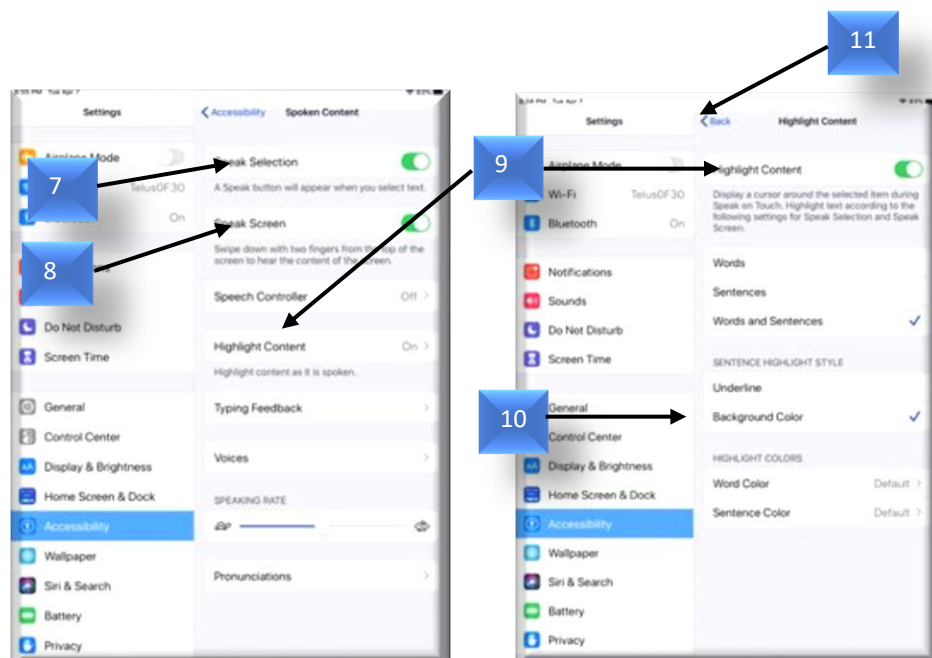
11

8:55 PM Tue Apr 7

Settings

Accessibility Spoken Content

Airplane Mode

7

Speak Selection

A Speak button will appear when you select text.

TelusOF30

On

Speak Screen

8

Swipe down with two fingers from the top of the screen to hear the content of the screen.

Speech Controller Off

Do Not Disturb

Screen Time

Highlight Content On

Highlight content as it is spoken.

General

Typing Feedback

Control Center

Display & Brightness

Voices

Home Screen & Dock

SPEAKING RATE

Accessibility

Wallpaper

Pronunciations

Siri & Search

Battery

Privacy

8:56 PM Tue Apr 7

Settings

Back Highlight Content

Airplane Mode

9

Highlight Content

Wi-Fi TelusOF30

Display a cursor around the selected item during Speak on Touch. Highlight text according to the following settings for Speak Selection and Speak Screen.

Bluetooth On

Notifications

Words

Sounds

Sentences

Do Not Disturb

Words and Sentences

Screen Time

SENTENCE HIGHLIGHT STYLE

Underline

10

General

Background Color

Control Center

Display & Brightness

HIGHLIGHT COLORS

Home Screen & Dock

Word Color Default

Accessibility

Sentence Color Default

Wallpaper

Siri & Search

Battery

Privacy